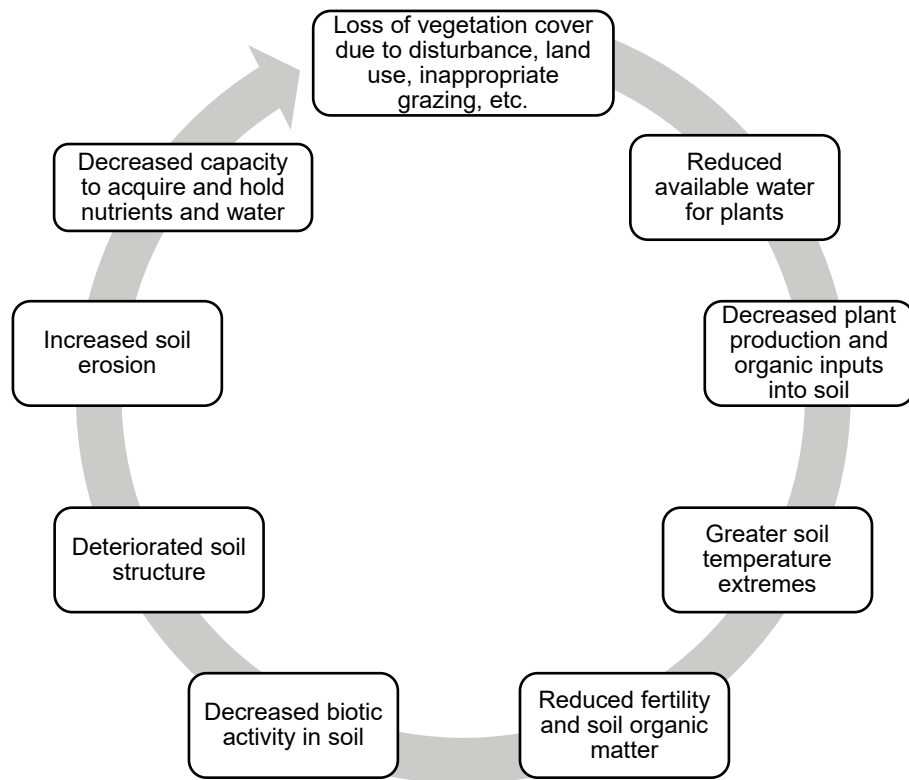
Loss of vegetation cover due to disturbance, land use, inappropriate grazing, etc.

Reduced available water for plants

Decreased plant production and organic inputs into soil

Greater soil temperature extremes

Reduced fertility and soil organic matter

Decreased biotic activity in soil

Deteriorated soil structure

Increased soil erosion

Decreased capacity to acquire and hold nutrients and water